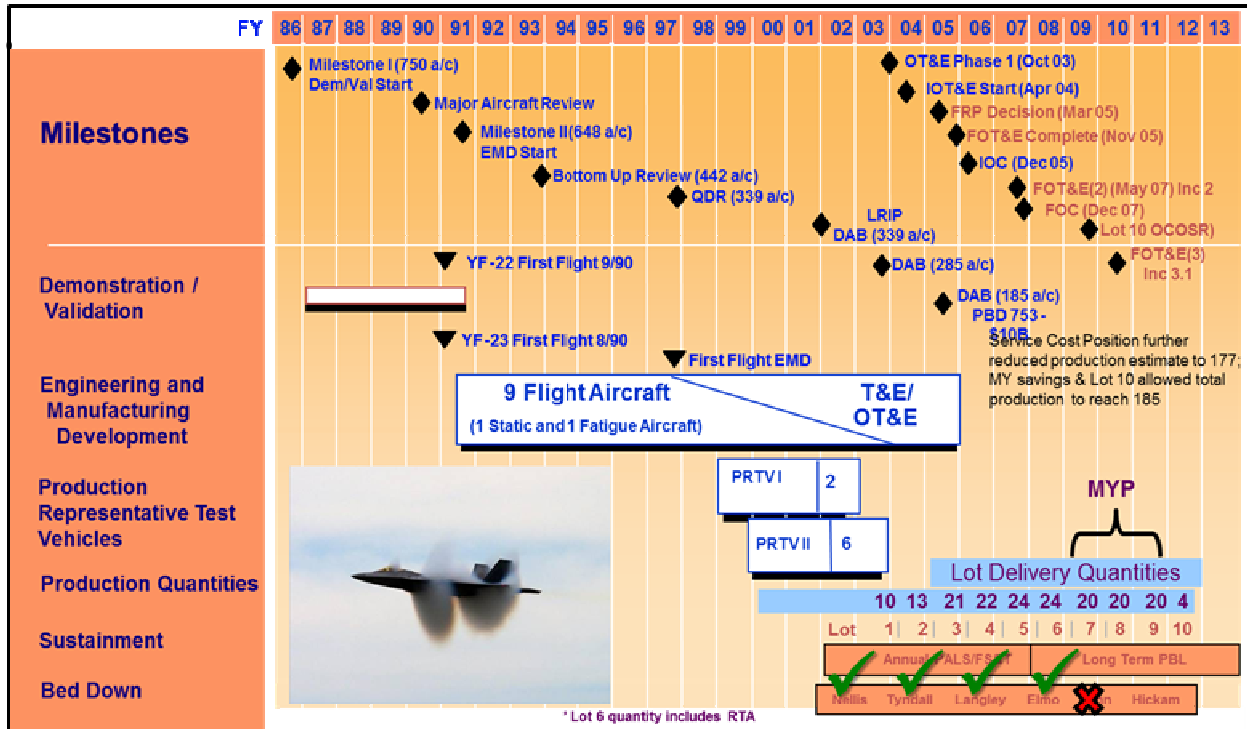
FY 86 87 88 89 90 91 92 93 94 95 96 97 98 99 00 01 02 03 04 05 06 07 08 09 10 11 12 13

Milestones

Milestone I (750 a/c) Dem/Val Start

Major Aircraft Review

Milestone II (648 a/c) EMD Start

Bottom Up Review (442 a/c)

QDR (339 a/c)

LRIP DAB (339 a/c)

OT&E Phase 1 (Oct 03)

IOT&E Start (Apr 04)

FRP Decision (Mar 05)

FOT&E Complete (Nov 05)

IOC (Dec 05)

FOT&E(2) (May 07) Inc 2

FOC (Dec 07)

Lot 10 OCOSR)

Demonstration / Validation

YF-22 First Flight 9/90

YF-23 First Flight 8/90

DAB (285 a/c)

DAB (185 a/c)

PBD 753 - $10B

FOT&E(3) Inc 3.1

Service Cost Position further reduced production estimate to 177; MY savings & Lot 10 allowed total production to reach 185

Engineering and Manufacturing Development

First Flight EMD

9 Flight Aircraft

(1 Static and 1 Fatigue Aircraft)

T&E/ OT&E

Production Representative Test Vehicles

PRTV I 2

PRTV II 6

MYP

Production Quantities

Lot Delivery Quantities

10 13 21 22 24 24 20 20 20 4

Lot 1 2 3 4 5 6 7 8 9 10

Sustainment

Annual PALS/FSP Long Term PBL

Bed Down

Nellis Tyndall Langley Elmo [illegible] Hickam

* Lot 6 quantity includes RTA